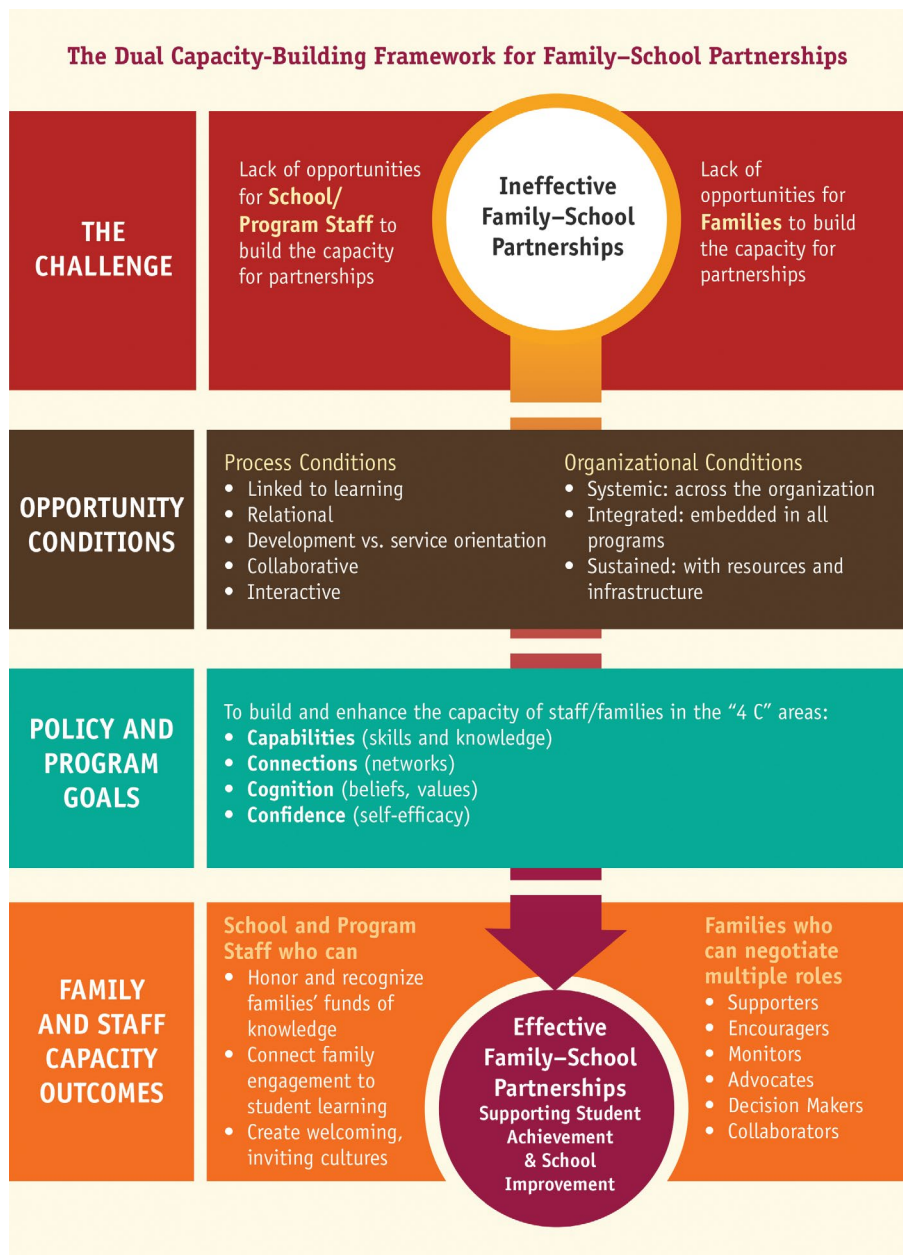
The Dual Capacity-Building Framework for Family–School Partnerships

THE CHALLENGE

Lack of opportunities for School/ Program Staff to build the capacity for partnerships

Ineffective Family–School Partnerships

Lack of opportunities for Families to build the capacity for partnerships

OPPORTUNITY CONDITIONS

Process Conditions
• Linked to learning
• Relational
• Development vs. service orientation
• Collaborative
• Interactive

Organizational Conditions
• Systemic: across the organization
• Integrated: embedded in all programs
• Sustained: with resources and infrastructure

POLICY AND PROGRAM GOALS

To build and enhance the capacity of staff/families in the "4 C" areas:
• Capabilities (skills and knowledge)
• Connections (networks)
• Cognition (beliefs, values)
• Confidence (self-efficacy)

FAMILY AND STAFF CAPACITY OUTCOMES

School and Program Staff who can
• Honor and recognize families' funds of knowledge
• Connect family engagement to student learning
• Create welcoming, inviting cultures

Effective Family–School Partnerships
Supporting Student Achievement & School Improvement

Families who can negotiate multiple roles
• Supporters
• Encouragers
• Monitors
• Advocates
• Decision Makers
• Collaborators